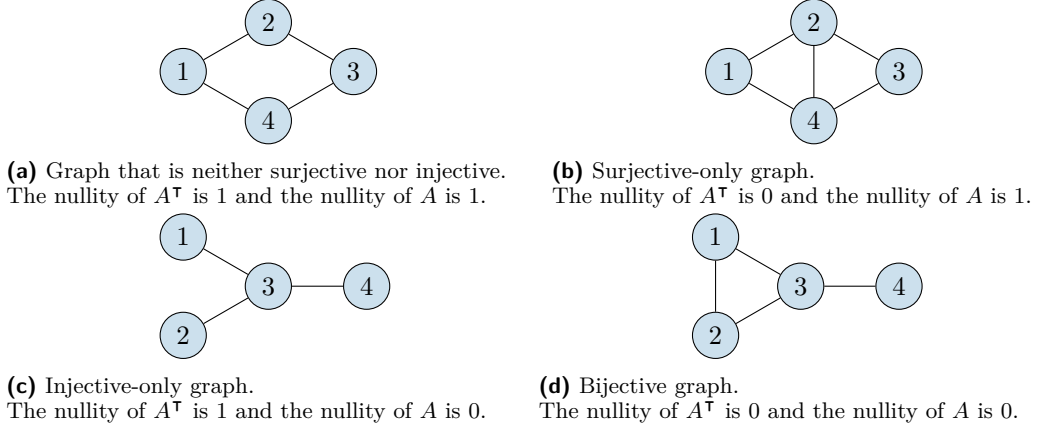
2
1
3
4

(a) Graph that is neither surjective nor injective. The nullity of $A^\intercal$ is 1 and the nullity of $A$ is 1.

2
1
3
4

(b) Surjective-only graph. The nullity of $A^\intercal$ is 0 and the nullity of $A$ is 1.

1
3
4
2

(c) Injective-only graph. The nullity of $A^\intercal$ is 1 and the nullity of $A$ is 0.

1
3
4
2

(d) Bijective graph. The nullity of $A^\intercal$ is 0 and the nullity of $A$ is 0.